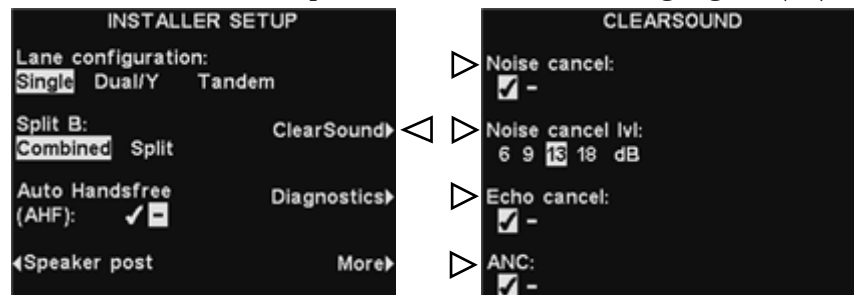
INSTALLER SETUP

Lane configuration:
Single Dual/Y Tandem

Split B:
Combined Split

ClearSound▸

Auto Handsfree (AHF): ✓ –

Diagnostics▸

◂Speaker post

More▸

CLEARSOUND

Noise cancel:
✓ –

Noise cancel lvl:
6 9 13 18 dB

Echo cancel:
✓ –

ANC:
✓ –